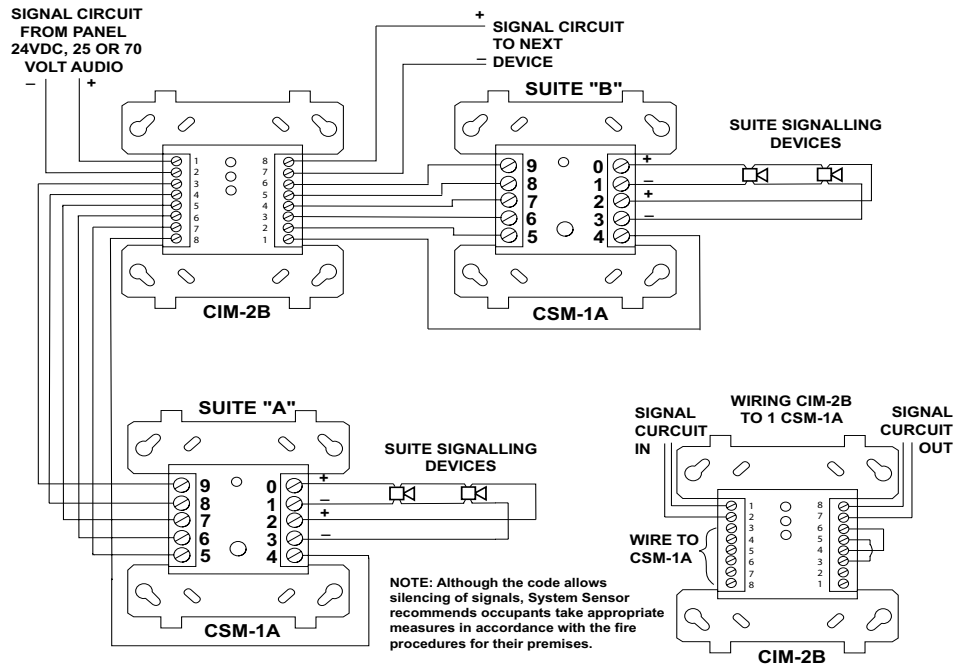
SIGNAL CIRCUIT FROM PANEL 24VDC, 25 OR 70 VOLT AUDIO
–   +

+ SIGNAL CIRCUIT TO NEXT
– DEVICE

SUITE "B"

SUITE SIGNALLING DEVICES

1 2 3 4 5 6 7 8
8 7 6 5 4 3 2 1

CIM-2B

9 8 7 6 5
0 1 2 3 4
+ – + –

CSM-1A

SUITE "A"

SUITE SIGNALLING DEVICES

9 8 7 6 5
0 1 2 3 4
+ – + –

CSM-1A

NOTE: Although the code allows silencing of signals, System Sensor recommends occupants take appropriate measures in accordance with the fire procedures for their premises.

WIRING CIM-2B TO 1 CSM-1A

SIGNAL CURCUIT IN

SIGNAL CURCUIT OUT

WIRE TO CSM-1A

1 2 3 4 5 6 7 8
8 7 6 5 4 3 2 1

CIM-2B